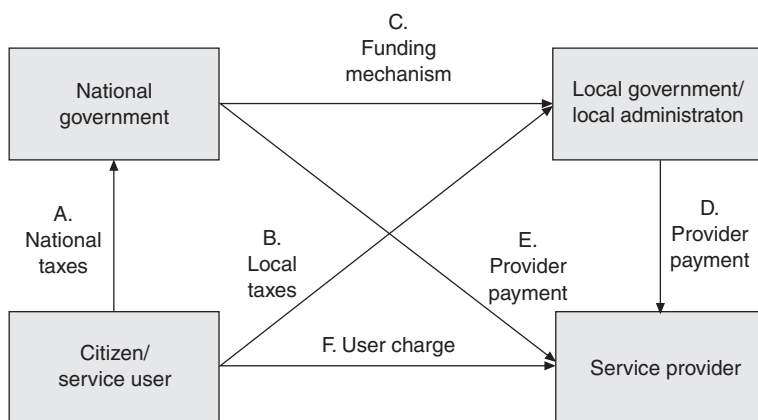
C.
Funding
mechanism

National
government

Local government/
local administraton

A.
National
taxes

B.
Local
taxes

E.
Provider
payment

D.
Provider
payment

Citizen/
service user

F. User charge

Service provider